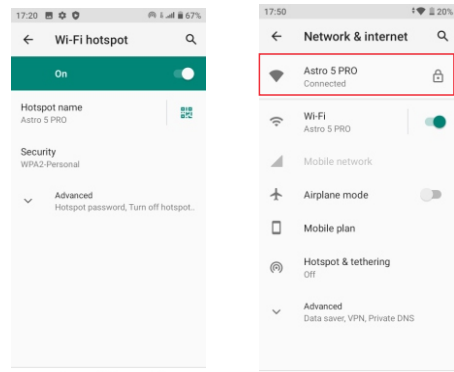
17:20 67%

Wi-Fi hotspot

On

Hotspot name
Astro 5 PRO

Security
WPA2-Personal

Advanced
Hotspot password, Turn off hotspot...

17:50 20%

Network & internet

Astro 5 PRO
Connected

Wi-Fi
Astro 5 PRO

Mobile network

Airplane mode

Mobile plan

Hotspot & tethering
Off

Advanced
Data saver, VPN, Private DNS